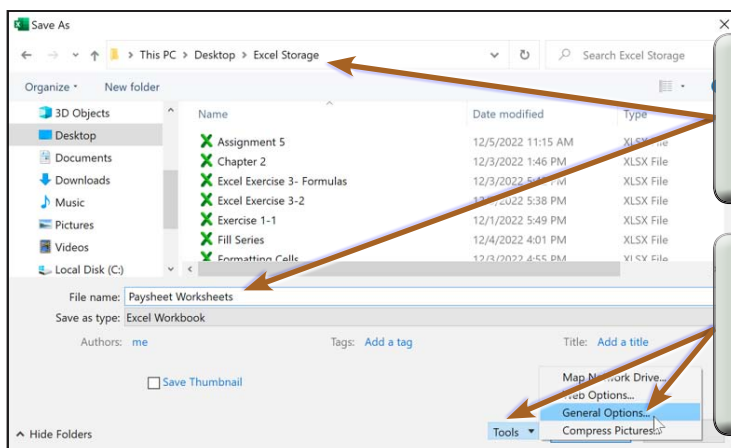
Save As

This PC > Desktop > Excel Storage

Search Excel Storage

Organize ▾ New folder

3D Objects
Desktop
Documents
Downloads
Music
Pictures
Videos
Local Disk (C:)

| Name | Date modified | Type |
|---|---|---|
| Assignment 5 | 12/5/2022 11:15 AM | XLSX File |
| Chapter 2 | 12/3/2022 1:46 PM | XLSX File |
| Excel Exercise 3- Formulas | 12/3/2022 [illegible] PM | XLSX File |
| Excel Exercise 3-2 | 12/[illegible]/2022 5:38 PM | XLSX File |
| Exercise 1-1 | 12/1/2022 5:49 PM | XLSX File |
| Fill Series | 12/4/2022 4:01 PM | XLSX File |
| Formatting Cells | 12/3/2022 4:55 PM | XLSX File |

File name: Paysheet Worksheets
Save as type: Excel Workbook

Authors: me
Tags: Add a tag
Title: Add a title

Save Thumbnail

Map N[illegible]ork Drive...
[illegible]eb Options...
General Options...
Compress Pictures...

Hide Folders
Tools ▾